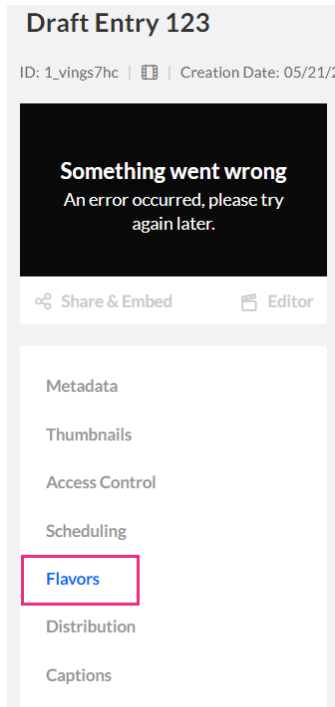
Draft Entry 123

ID: 1_vings7hc | | Creation Date: 05/21/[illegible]

Something went wrong
An error occurred, please try again later.

Share & Embed

Editor

Metadata

Thumbnails

Access Control

Scheduling

Flavors

Distribution

Captions